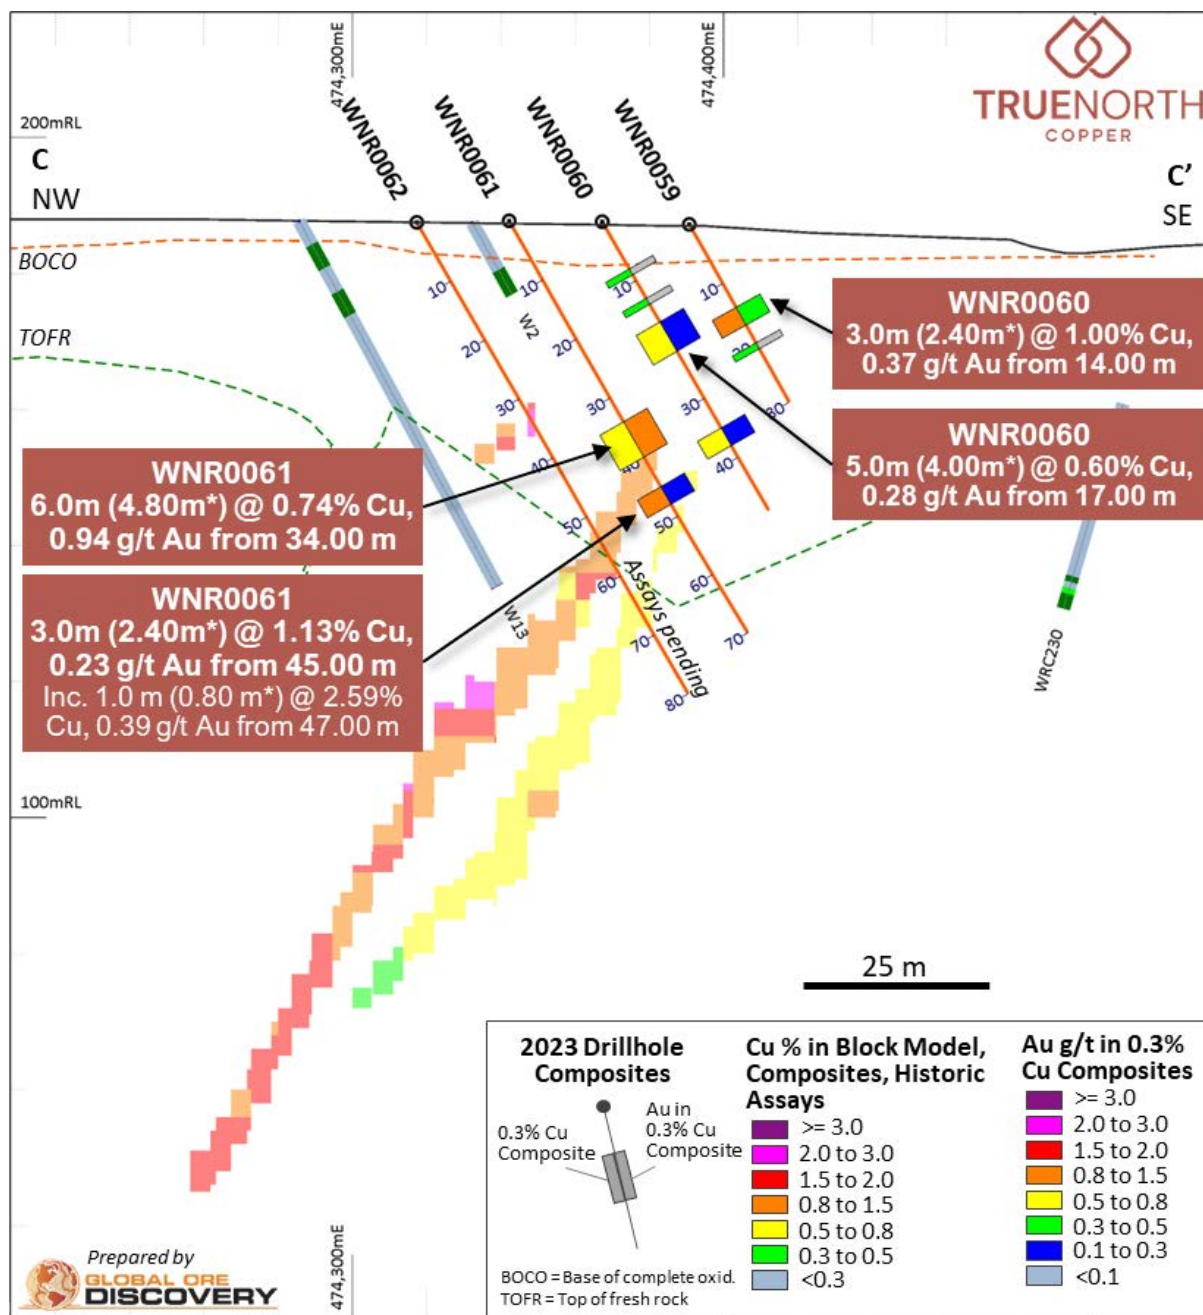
474,300mE
474,400mE

TRUENORTH COPPER

200mRL
C
NW
C'
SE

WNR0062
WNR0061
WNR0060
WNR0059

BOCO
TOFR

10
20
30
40
50
60
70
80
W2
W13
Assays pending
WRC230

WNR0060
3.0m (2.40m*) @ 1.00% Cu, 0.37 g/t Au from 14.00 m

WNR0060
5.0m (4.00m*) @ 0.60% Cu, 0.28 g/t Au from 17.00 m

WNR0061
6.0m (4.80m*) @ 0.74% Cu, 0.94 g/t Au from 34.00 m

WNR0061
3.0m (2.40m*) @ 1.13% Cu, 0.23 g/t Au from 45.00 m
Inc. 1.0 m (0.80 m*) @ 2.59% Cu, 0.39 g/t Au from 47.00 m

100mRL

25 m

2023 Drillhole Composites
0.3% Cu Composite
Au in 0.3% Cu Composite
BOCO = Base of complete oxid.
TOFR = Top of fresh rock

Cu % in Block Model, Composites, Historic Assays
>= 3.0
2.0 to 3.0
1.5 to 2.0
0.8 to 1.5
0.5 to 0.8
0.3 to 0.5
<0.3

Au g/t in 0.3% Cu Composites
>= 3.0
2.0 to 3.0
1.5 to 2.0
0.8 to 1.5
0.5 to 0.8
0.3 to 0.5
0.1 to 0.3
<0.1

Prepared by
GLOBAL ORE DISCOVERY
474,300mE